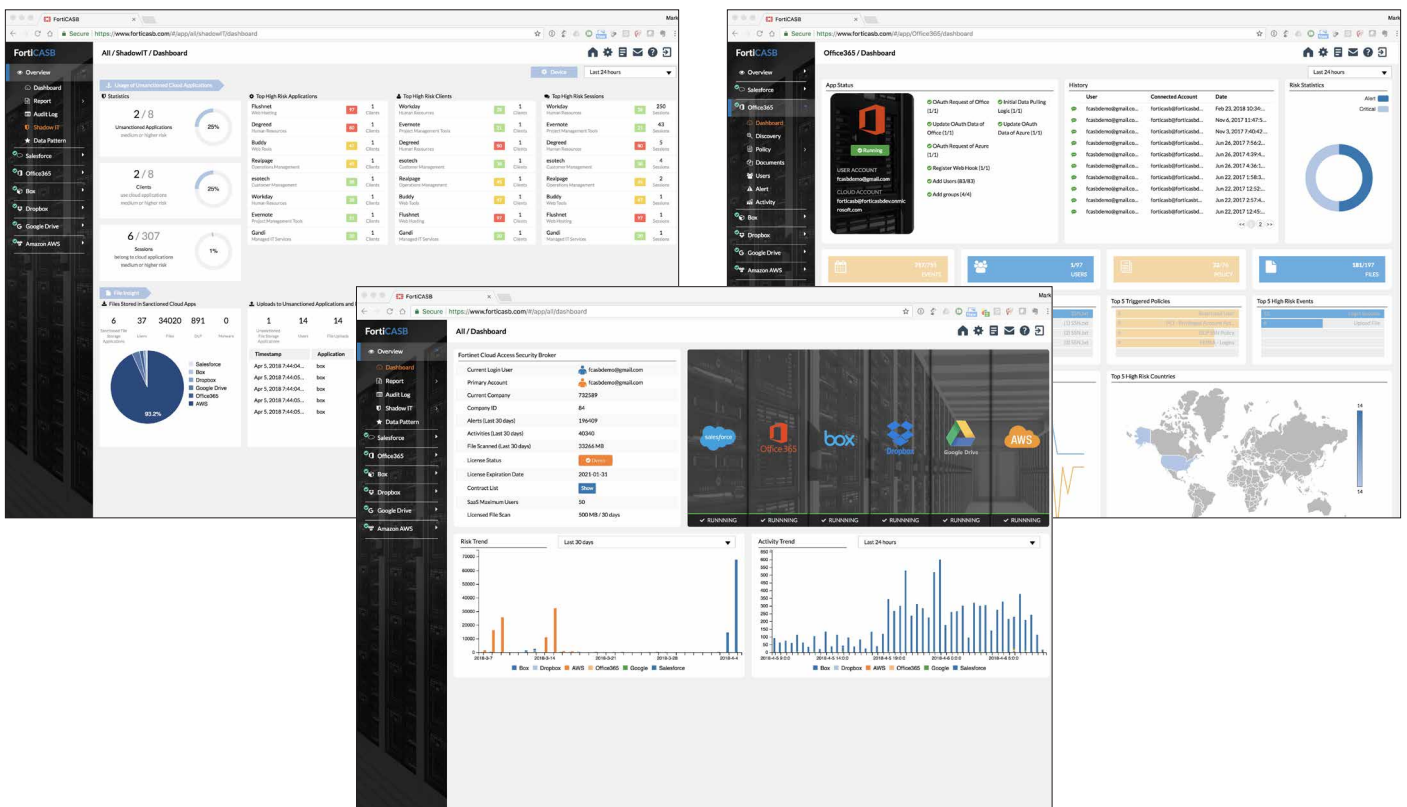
FortiCASB
Secure https://www.forticasb.com/#/app/all/shadowIT/dashboard
FortiCASB
All / ShadowIT / Dashboard
Overview
Dashboard
Report
Audit Log
Shadow IT
Data Pattern
Salesforce
Office365
Box
Dropbox
Google Drive
Amazon AWS
Last 24 hours
Usage of Unsanctioned Cloud Applications
Statistics
2 / 8
Unsanctioned Applications
medium or higher risk
25%
2 / 8
Clients
use cloud applications
medium or higher risk
25%
6 / 307
Sessions
belong to cloud applications
medium or higher risk
1%
Top High Risk Applications
Flushnet
Degreed
Buddy
Realpage
esotech
Workday
Evernote
Gandi
Top High Risk Clients
Workday
Evernote
Degreed
esotech
Realpage
Buddy
Flushnet
Gandi
Top High Risk Sessions
Workday 250
Evernote 43
Degreed 5
esotech 4
Realpage 2
Buddy 1
Flushnet 1
Gandi 1
File Insight
Files Stored in Sanctioned Cloud Apps
6 37 34020 891 0
Salesforce
Box
Dropbox
Google Drive
Office365
AWS
93.2%
Uploads to Unsanctioned Applications
1 14 14
Timestamp
Application
Apr 5, 2018 7:44:04... box
Apr 5, 2018 7:44:05... box
Apr 5, 2018 7:44:05... box
Apr 5, 2018 7:44:04... box
Apr 5, 2018 7:44:05... box
Apr 5, 2018 7:44:05... box

FortiCASB
Secure https://www.forticasb.com/#/app/Office365/dashboard
Office365 / Dashboard
Overview
Salesforce
Office365
Dashboard
Discovery
Policy
Documents
Users
Alert
Activity
Box
Dropbox
Google Drive
Amazon AWS
Last 24 hours
App Status
Running
USER ACCOUNT
fcasbdemo@gmail.com
CLOUD ACCOUNT
forticasb@forticasbdevcomicrosoft.com
OAuth Request of Office (1/1)
Update OAuth Data of Office (1/1)
OAuth Request of Azure (1/1)
Register Web Hook (1/1)
Add Users (83/83)
Add groups (4/4)
Initial Data Pulling Logic (1/1)
Update OAuth Data of Azure (1/1)
History
User
Connected Account
Date
fcasbdemo@gmail.co... forticasb@forticasbd... Feb 23, 2018 10:34:...
fcasbdemo@gmail.co... forticasb@forticasbd... Nov 6, 2017 11:47:5...
fcasbdemo@gmail.co... forticasb@forticasbd... Nov 3, 2017 7:40:42...
fcasbdemo@gmail.co... forticasb@forticasbd... Jun 26, 2017 7:56:2...
fcasbdemo@gmail.co... forticasb@forticasbd... Jun 26, 2017 4:39:4...
fcasbdemo@gmail.co... forticasb@forticasbd... Jun 26, 2017 4:36:1...
fcasbdemo@gmail.co... forticasb@forticasbd... Jun 22, 2017 1:58:3...
fcasbdemo@gmail.co... forticasb@forticasbd... Jun 22, 2017 12:52:...
fcasbdemo@gmail.co... forticasb@forticasbd... Jun 22, 2017 2:57:4...
fcasbdemo@gmail.co... forticasb@forticasbd... Jun 22, 2017 12:45:...
Risk Statistics
Alert
Critical
EVENTS
3/97 USERS
POLICY
181/197 FILES
Top 5 Triggered Policies
Top 5 High Risk Events
Top 5 High Risk Countries
14

FortiCASB
Secure https://www.forticasb.com/#/app/all/dashboard
All / Dashboard
Overview
Dashboard
Report
Audit Log
Shadow IT
Data Pattern
Salesforce
Office365
Box
Dropbox
Google Drive
Amazon AWS
Fortinet Cloud Access Security Broker
| | |
|---|---|
| Current Login User | fcasbdemo@gmail.com |
| Primary Account | fcasbdemo@gmail.com |
| Current Company | 732589 |
| Company ID | 84 |
| Alerts (Last 30 days) | 196409 |
| Activities (Last 30 days) | 40340 |
| File Scanned (Last 30 days) | 33266 MB |
| License Status | Device |
| License Expiration Date | 2021-01-31 |
| Contract List | Show |
| SaaS Maximum Users | 50 |
| Licensed File Scan | 500 MB / 30 days |
salesforce
Office 365
box
Dropbox
Google Drive
AWS
RUNNING RUNNING RUNNING RUNNING RUNNING RUNNING
Risk Trend
Last 30 days
Box Dropbox AWS Office365 Google Salesforce
Activity Trend
Last 24 hours
Box Dropbox AWS Office365 Google Salesforce